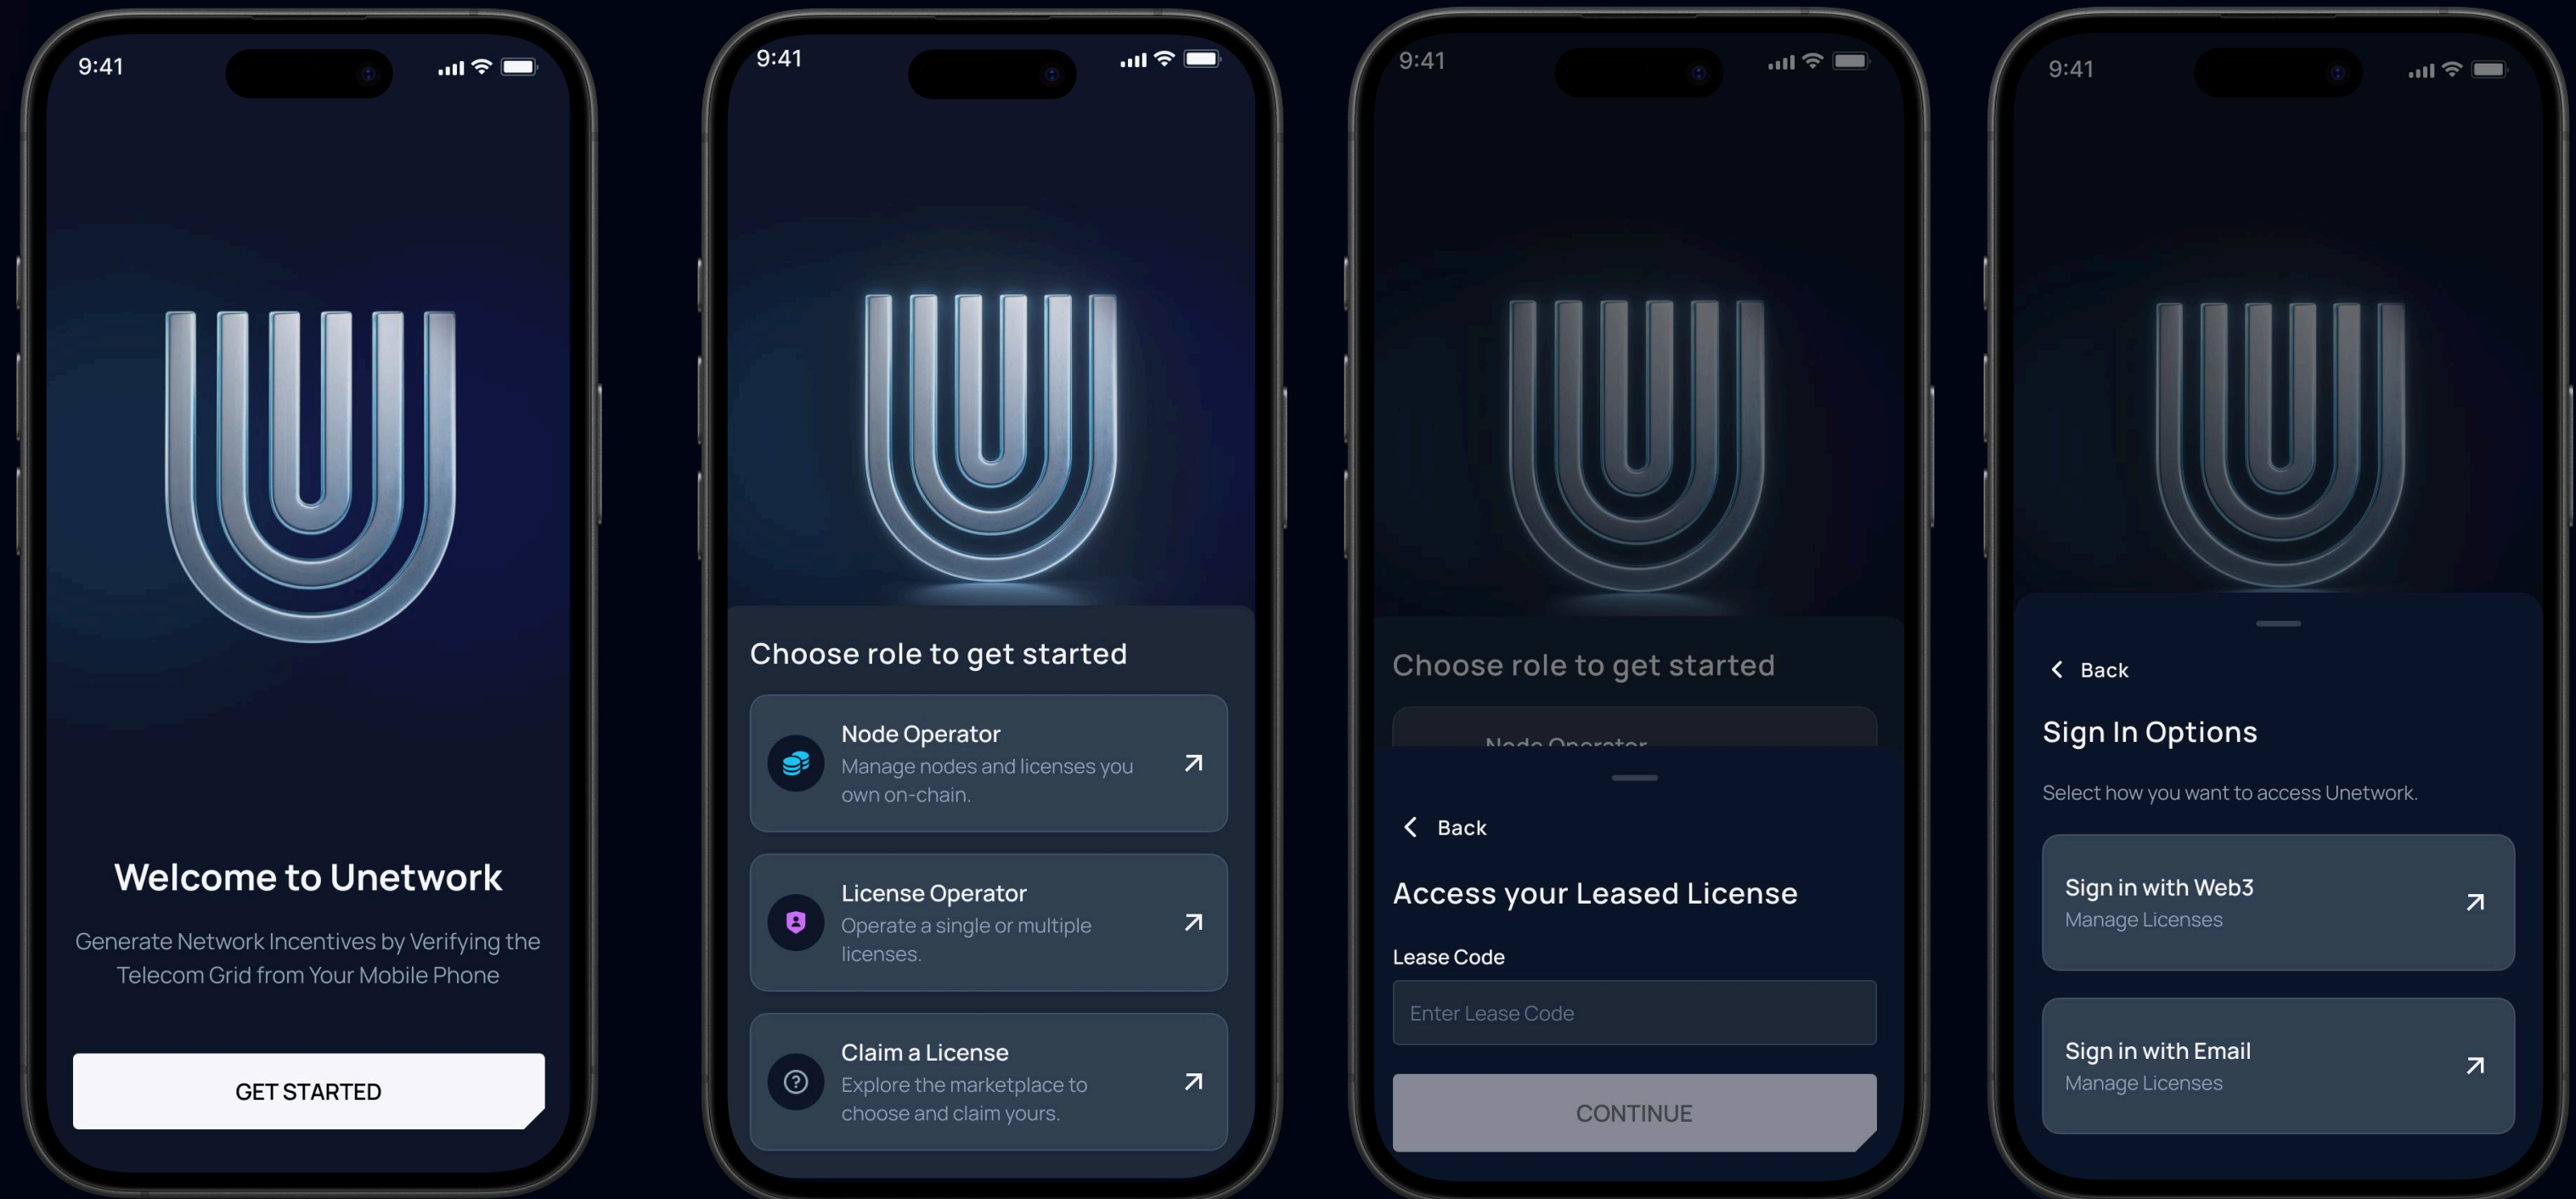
9:41

Welcome to Unetwork

Generate Network Incentives by Verifying the Telecom Grid from Your Mobile Phone

GET STARTED

9:41

Choose role to get started

Node Operator
Manage nodes and licenses you own on-chain.

License Operator
Operate a single or multiple licenses.

Claim a License
Explore the marketplace to choose and claim yours.

9:41

Choose role to get started

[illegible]

Back

Access your Leased License

Lease Code

Enter Lease Code

CONTINUE

9:41

Back

Sign In Options

Select how you want to access Unetwork.

Sign in with Web3
Manage Licenses

Sign in with Email
Manage Licenses